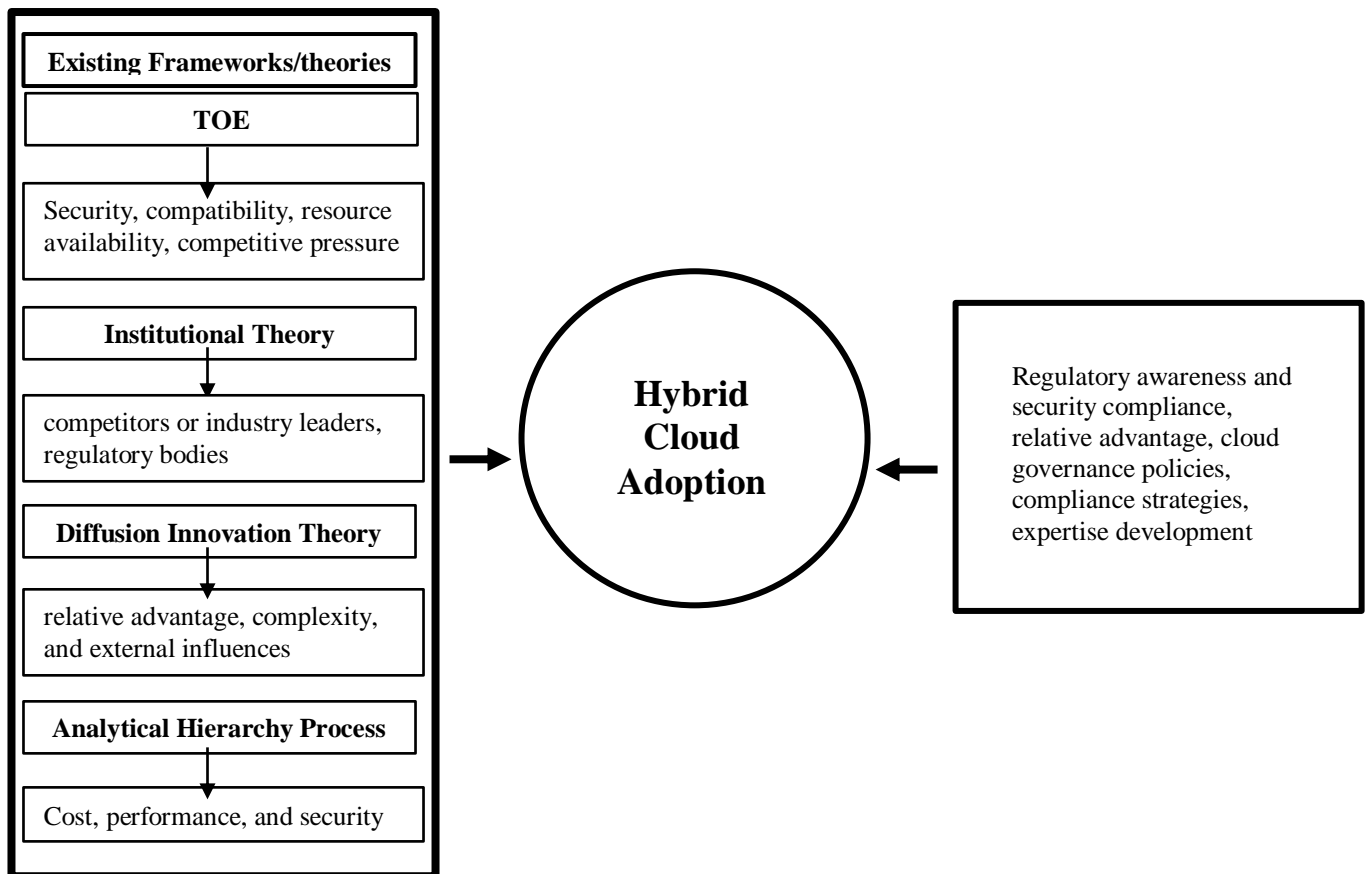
Existing Frameworks/theories

TOE

Security, compatibility, resource availability, competitive pressure

Institutional Theory

competitors or industry leaders, regulatory bodies

Diffusion Innovation Theory

relative advantage, complexity, and external influences

Analytical Hierarchy Process

Cost, performance, and security

Hybrid Cloud Adoption

Regulatory awareness and security compliance, relative advantage, cloud governance policies, compliance strategies, expertise development